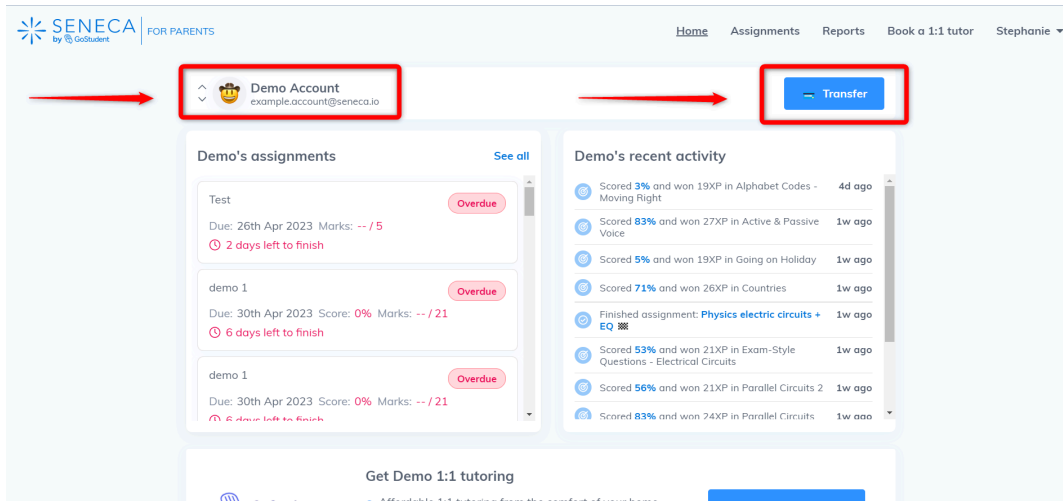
SENECA by GoStudent | FOR PARENTS

Home Assignments Reports Book a 1:1 tutor Stephanie

Demo Account
example.account@seneca.io

Transfer

Demo's assignments
See all

Test
Overdue
Due: 26th Apr 2023 Marks: -- / 5
2 days left to finish

demo 1
Overdue
Due: 30th Apr 2023 Score: 0% Marks: -- / 21
6 days left to finish

demo 1
Overdue
Due: 30th Apr 2023 Score: 0% Marks: -- / 21
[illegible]

Demo's recent activity

Scored 3% and won 19XP in Alphabet Codes - Moving Right 4d ago
Scored 83% and won 27XP in Active & Passive Voice 1w ago
Scored 5% and won 19XP in Going on Holiday 1w ago
Scored 71% and won 26XP in Countries 1w ago
Finished assignment: Physics electric circuits + EQ 🏁 1w ago
Scored 53% and won 21XP in Exam-Style Questions - Electrical Circuits 1w ago
Scored 56% and won 21XP in Parallel Circuits 2 1w ago
Scored 83% and won 24XP in Parallel Circuits 1w ago

Get Demo 1:1 tutoring
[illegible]